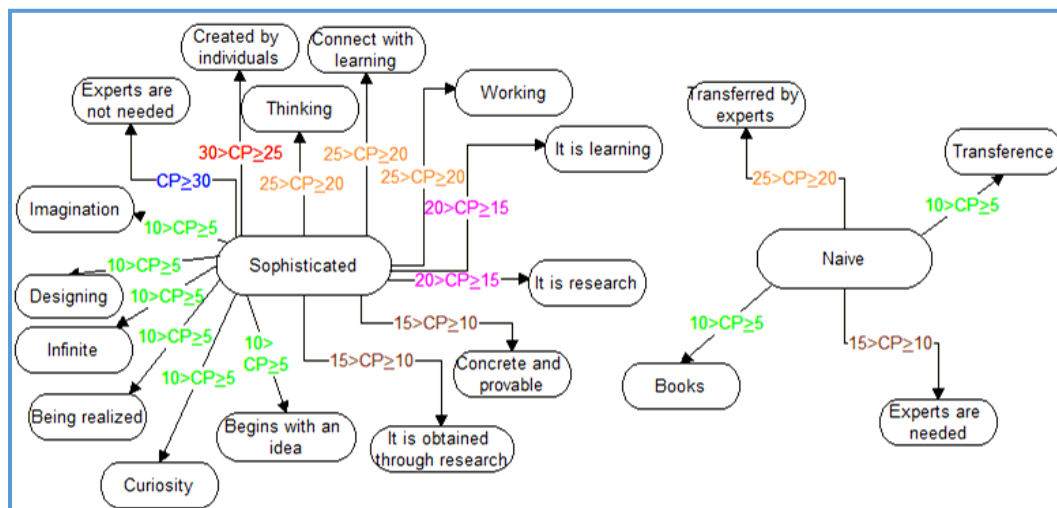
Created by individuals

Connect with learning

Experts are not needed

Thinking

Working

It is learning

30>CP≥25

25>CP≥20

CP≥30

25>CP≥20

25>CP≥20

20>CP≥15

Imagination

10>CP≥5

10>CP≥5

Sophisticated

20>CP≥15

It is research

Designing

10>CP≥5

Infinite

10>CP≥5

10>CP≥5

10> CP≥5

15>CP≥10

15>CP≥10

Concrete and provable

Being realized

Begins with an idea

It is obtained through research

Curiosity

Transferred by experts

Transference

25>CP≥20

10>CP≥5

Naive

10>CP≥5

15>CP≥10

Books

Experts are needed